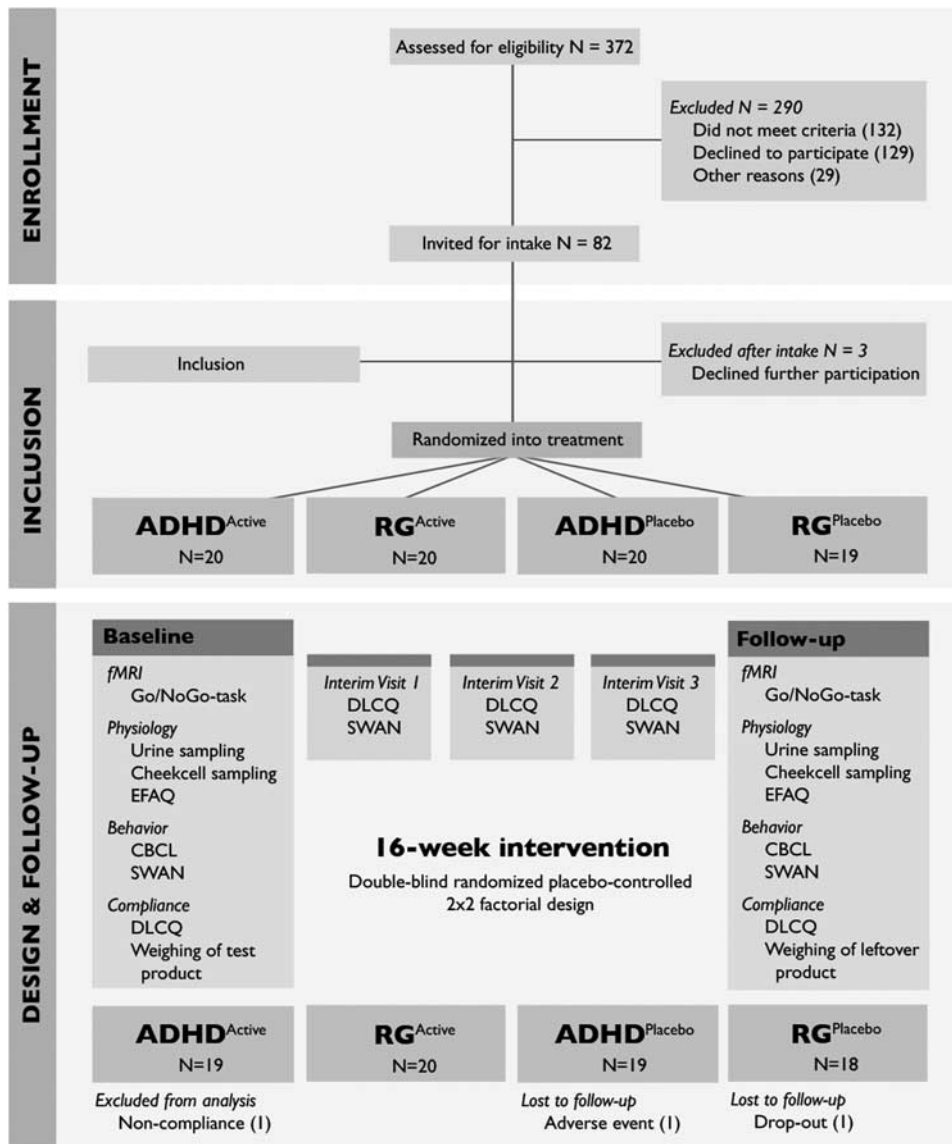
ENROLLMENT

Assessed for eligibility N = 372

Excluded N = 290
Did not meet criteria (132)
Declined to participate (129)
Other reasons (29)

Invited for intake N = 82

INCLUSION

Inclusion

Excluded after intake N = 3
Declined further participation

Randomized into treatment

ADHD$^{Active}$
N=20

RG$^{Active}$
N=20

ADHD$^{Placebo}$
N=20

RG$^{Placebo}$
N=19

DESIGN & FOLLOW-UP

Baseline
fMRI
Go/NoGo-task
Physiology
Urine sampling
Cheekcell sampling
EFAQ
Behavior
CBCL
SWAN
Compliance
DLCQ
Weighing of test product

Interim Visit 1
DLCQ
SWAN

Interim Visit 2
DLCQ
SWAN

Interim Visit 3
DLCQ
SWAN

16-week intervention
Double-blind randomized placebo-controlled 2x2 factorial design

Follow-up
fMRI
Go/NoGo-task
Physiology
Urine sampling
Cheekcell sampling
EFAQ
Behavior
CBCL
SWAN
Compliance
DLCQ
Weighing of leftover product

ADHD$^{Active}$
N=19

RG$^{Active}$
N=20

ADHD$^{Placebo}$
N=19

RG$^{Placebo}$
N=18

Excluded from analysis
Non-compliance (1)

Lost to follow-up
Adverse event (1)

Lost to follow-up
Drop-out (1)